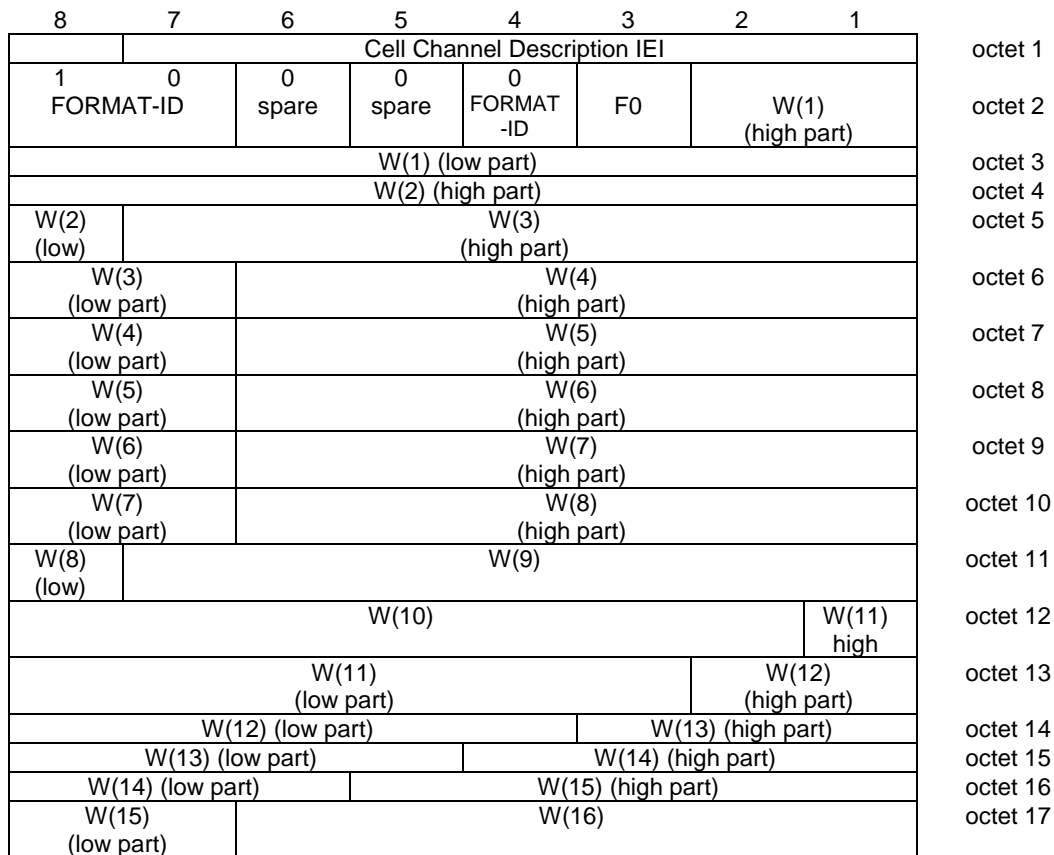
| 8 | 7 | 6 | 5 | 4 | 3 | 2 | 1 | |
|---|---|---|---|---|---|---|---|---|
| | Cell Channel Description IEI | | | | | | | octet 1 |
| 1 0 FORMAT-ID | | 0 spare | 0 spare | 0 FORMAT -ID | F0 | W(1) (high part) | | octet 2 |
| W(1) (low part) | | | | | | | | octet 3 |
| W(2) (high part) | | | | | | | | octet 4 |
| W(2) (low) | W(3) (high part) | | | | | | | octet 5 |
| W(3) (low part) | | W(4) (high part) | | | | | | octet 6 |
| W(4) (low part) | | W(5) (high part) | | | | | | octet 7 |
| W(5) (low part) | | W(6) (high part) | | | | | | octet 8 |
| W(6) (low part) | | W(7) (high part) | | | | | | octet 9 |
| W(7) (low part) | | W(8) (high part) | | | | | | octet 10 |
| W(8) (low) | W(9) | | | | | | | octet 11 |
| W(10) | | | | | | | W(11) high | octet 12 |
| W(11) (low part) | | | | | | W(12) (high part) | | octet 13 |
| W(12) (low part) | | | | W(13) (high part) | | | | octet 14 |
| W(13) (low part) | | | W(14) (high part) | | | | | octet 15 |
| W(14) (low part) | | W(15) (high part) | | | | | | octet 16 |
| W(15) (low part) | | W(16) | | | | | | octet 17 |